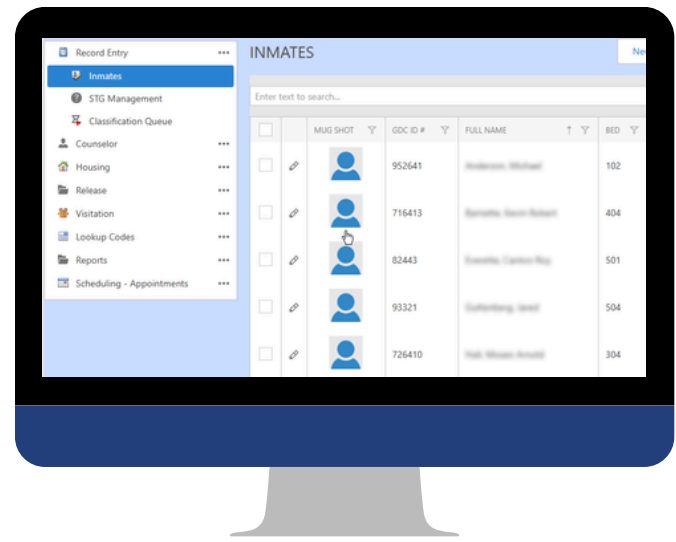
Record Entry •••
Inmates
STG Management
Classification Queue
Counselor •••
Housing •••
Release •••
Visitation •••
Lookup Codes •••
Reports •••
Scheduling - Appointments •••

INMATES

Ne

Enter text to search...

| | | MUG SHOT | GDC ID # | FULL NAME | BED |
|---|---|---|---|---|---|
| | | | 952641 | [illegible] | 102 |
| | | | 716413 | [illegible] | 404 |
| | | | 82443 | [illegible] | 501 |
| | | | 93321 | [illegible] | 504 |
| | | | 726410 | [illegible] | 304 |